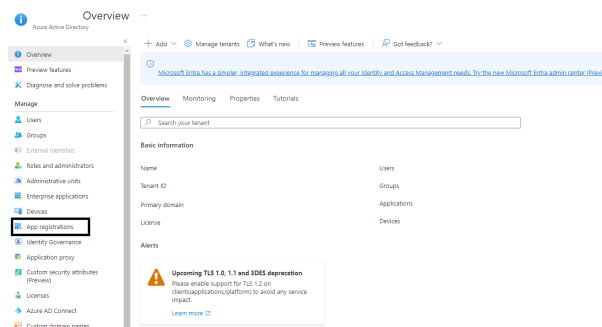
Overview ...
Azure Active Directory

«

Overview
Preview features
Diagnose and solve problems
Manage
Users
Groups
External Identities
Roles and administrators
Administrative units
Enterprise applications
Devices
App registrations
Identity Governance
Application proxy
Custom security attributes (Preview)
Licenses
Azure AD Connect
Custom domain names

+ Add ∨ Manage tenants What's new Preview features Got feedback? ∨

Microsoft Entra has a simpler, integrated experience for managing all your Identity and Access Management needs. Try the new Microsoft Entra admin center (Previ

Overview Monitoring Properties Tutorials

Search your tenant

Basic information

Name
Tenant ID
Primary domain
License

Users
Groups
Applications
Devices

Alerts

Upcoming TLS 1.0, 1.1 and 3DES deprecation
Please enable support for TLS 1.2 on clients(applications/platform) to avoid any service impact.
Learn more